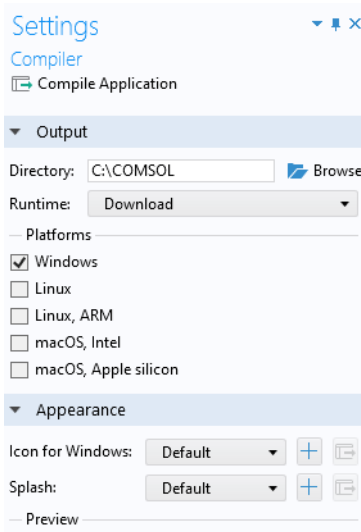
Settings
Compiler
Compile Application

Output

Directory: C:\COMSOL Browse
Runtime: Download

Platforms
Windows
Linux
Linux, ARM
macOS, Intel
macOS, Apple silicon

Appearance

Icon for Windows: Default
Splash: Default

Preview